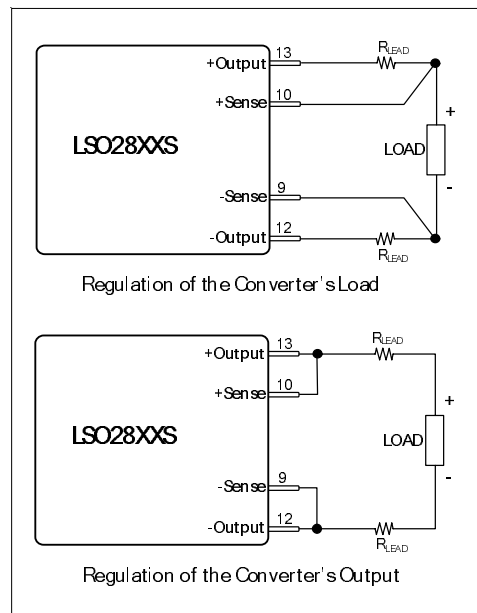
+Output 13
+Sense 10
LSO28XXS
-Sense 9
-Output 12
$R_{LEAD}$
$R_{LEAD}$
+
LOAD
-

Regulation of the Converter's Load

+Output 13
+Sense 10
LSO28XXS
-Sense 9
-Output 12
$R_{LEAD}$
$R_{LEAD}$
+
LOAD
-

Regulation of the Converter's Output